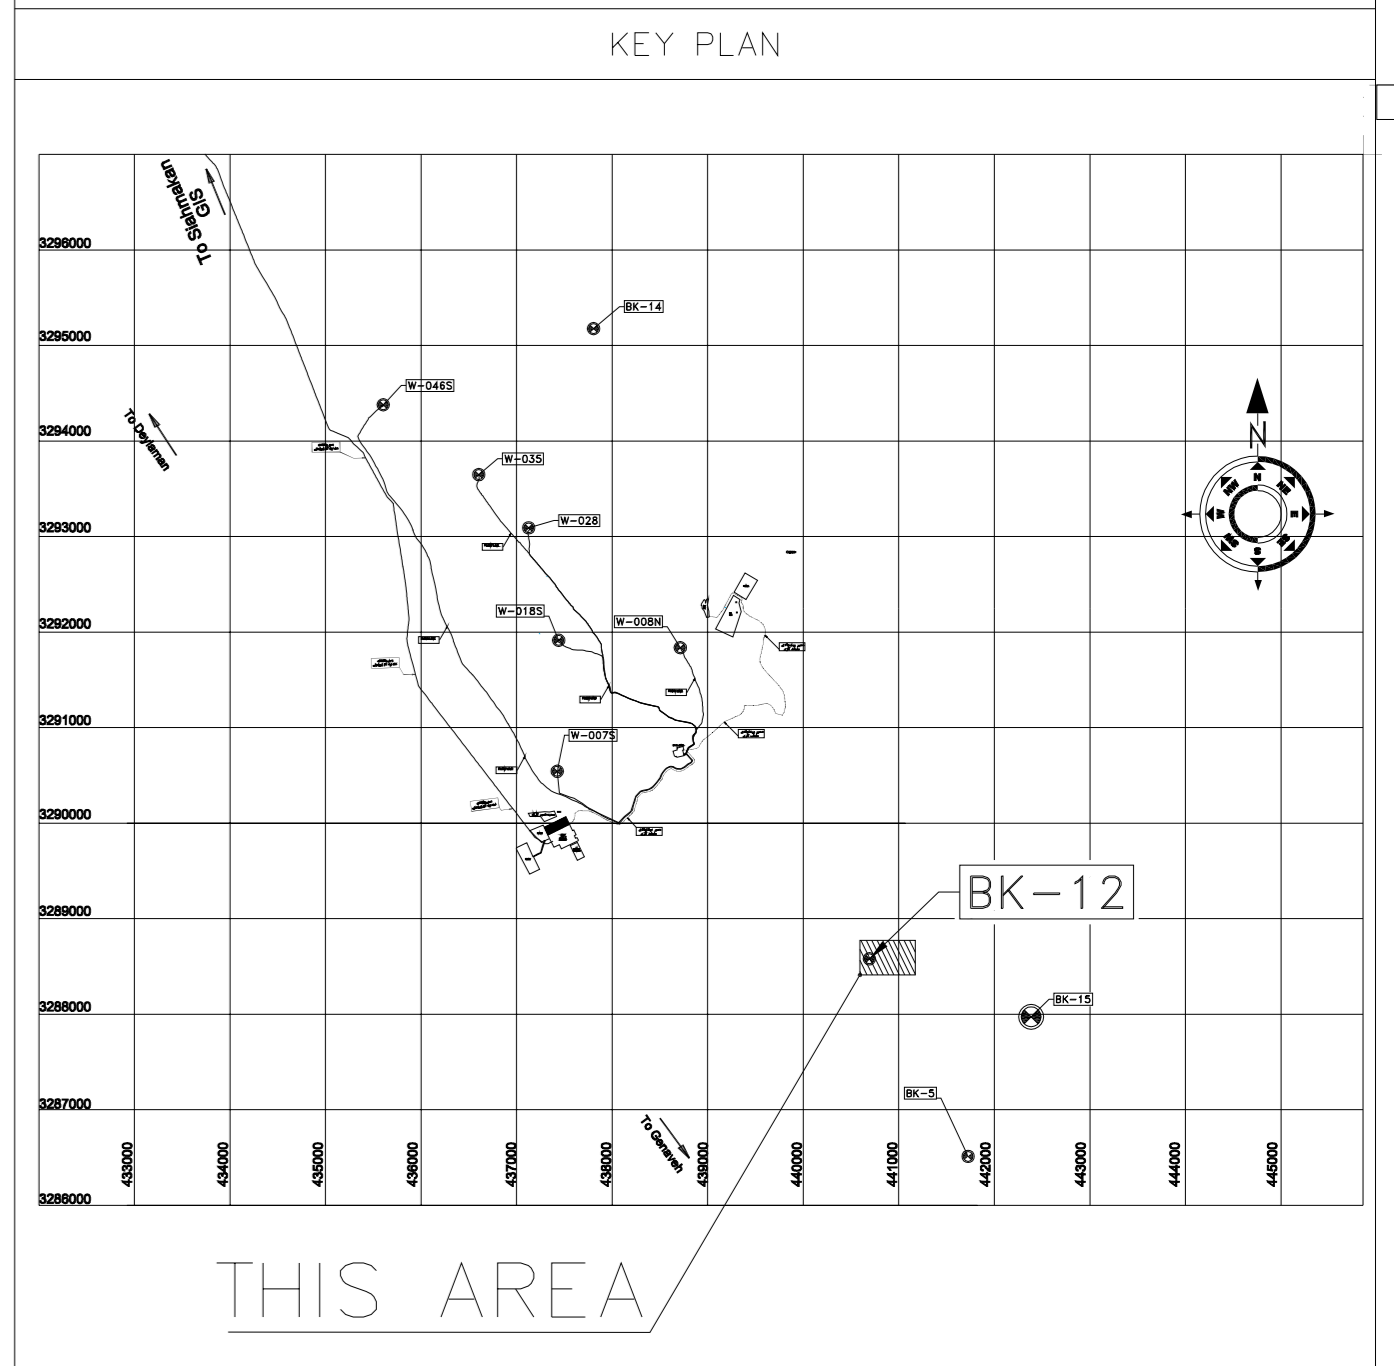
KEY PLAN

To Siahmakan GIS

To Deylaman

To Genaveh

N

N
NE
E
SE
S
SW
W
NW

3296000
3295000
3294000
3293000
3292000
3291000
3290000
3289000
3288000
3287000
3286000

433000
434000
435000
436000
437000
438000
439000
440000
441000
442000
443000
444000
445000

BK-14
W-046S
W-035
W-028
W-018S
W-008N
W-007S
BK-12
BK-15
BK-5

THIS AREA